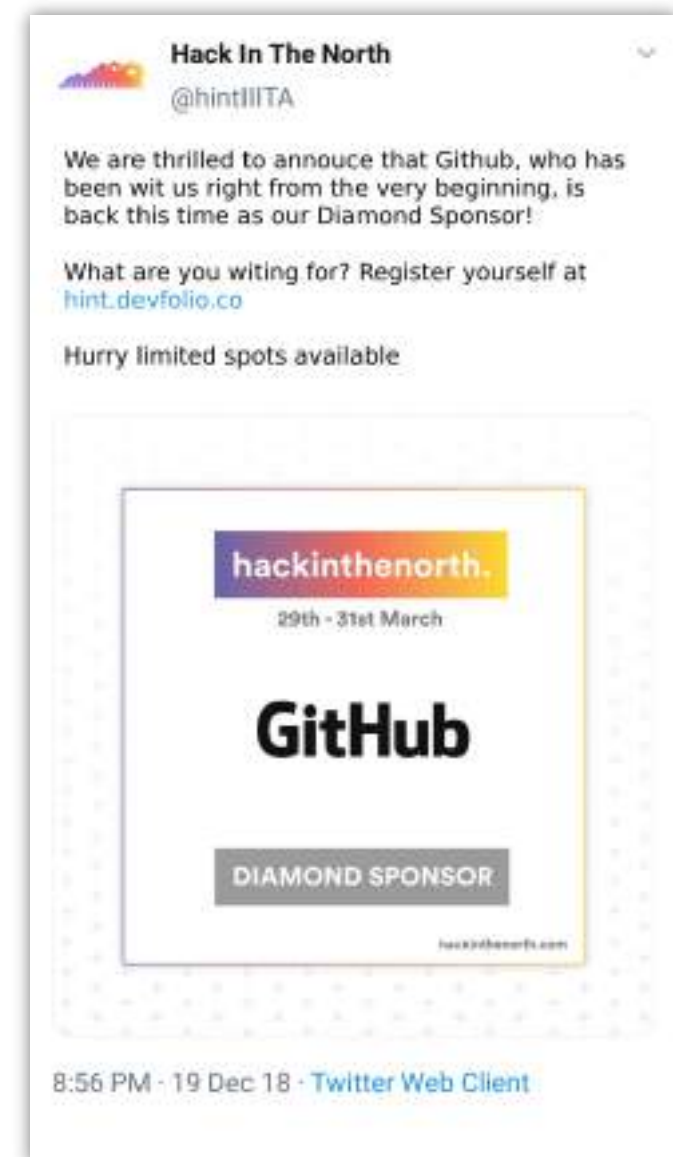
Hack In The North
@hintIIITA

We are thrilled to annouce that Github, who has been wit us right from the very beginning, is back this time as our Diamond Sponsor!

What are you witing for? Register yourself at hint.devfolio.co

Hurry limited spots available

hackinthenorth.
29th - 31st March

GitHub

DIAMOND SPONSOR

hackinthenorth.com

8:56 PM · 19 Dec 18 · Twitter Web Client